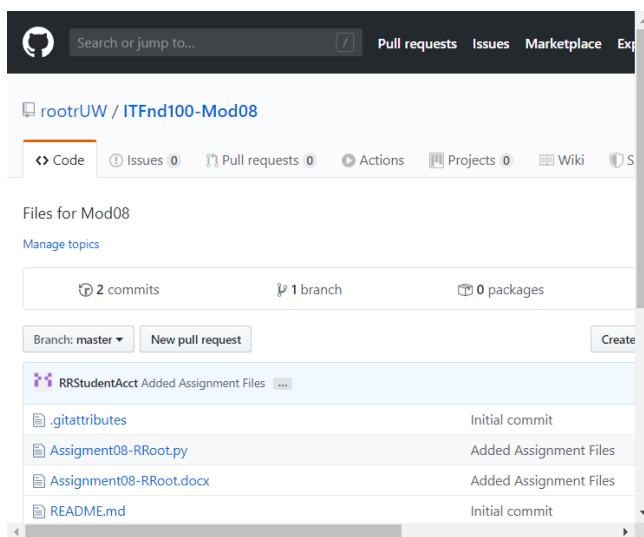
Search or jump to... /
Pull requests Issues Marketplace Exp

rootrUW / ITFnd100-Mod08

<> Code
Issues 0
Pull requests 0
Actions
Projects 0
Wiki
S

Files for Mod08

Manage topics

2 commits
1 branch
0 packages

Branch: master ▾
New pull request
Create

RRStudentAcct Added Assignment Files ...

| | |
|---|---|
| .gitattributes | Initial commit |
| Assigment08-RRoot.py | Added Assignment Files |
| Assignment08-RRoot.docx | Added Assignment Files |
| README.md | Initial commit |